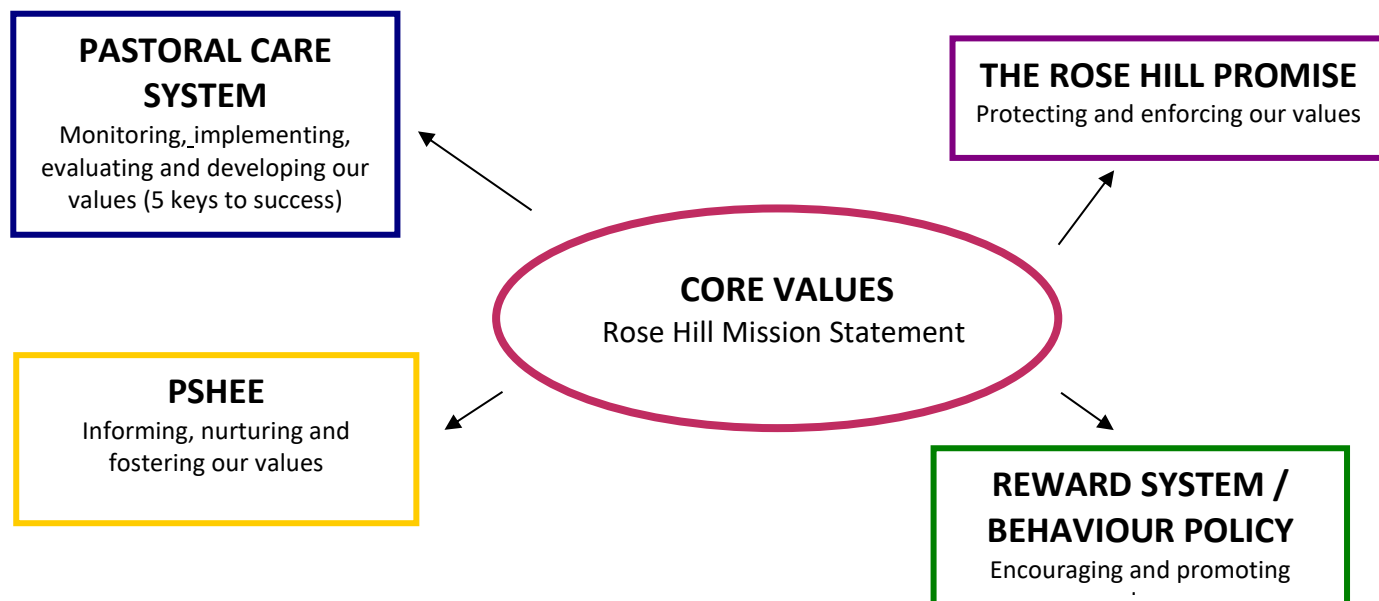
PASTORAL CARE SYSTEM
Monitoring, implementing, evaluating and developing our values (5 keys to success)

THE ROSE HILL PROMISE
Protecting and enforcing our values

CORE VALUES
Rose Hill Mission Statement

PSHEE
Informing, nurturing and fostering our values

REWARD SYSTEM / BEHAVIOUR POLICY
Encouraging and promoting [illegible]